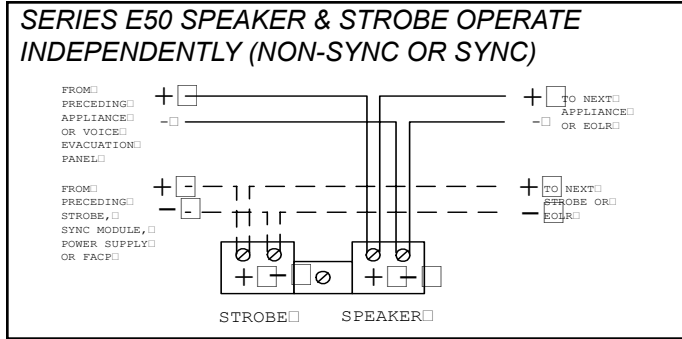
SERIES E50 SPEAKER & STROBE OPERATE INDEPENDENTLY (NON-SYNC OR SYNC)

FROM PRECEDING APPLIANCE OR VOICE EVACUATION PANEL

+
-

+
-

TO NEXT APPLIANCE OR EOLR

FROM PRECEDING STROBE, SYNC MODULE, POWER SUPPLY OR FACP

+
−

+
−

TO NEXT STROBE OR EOLR

+ −

+ −

STROBE

SPEAKER